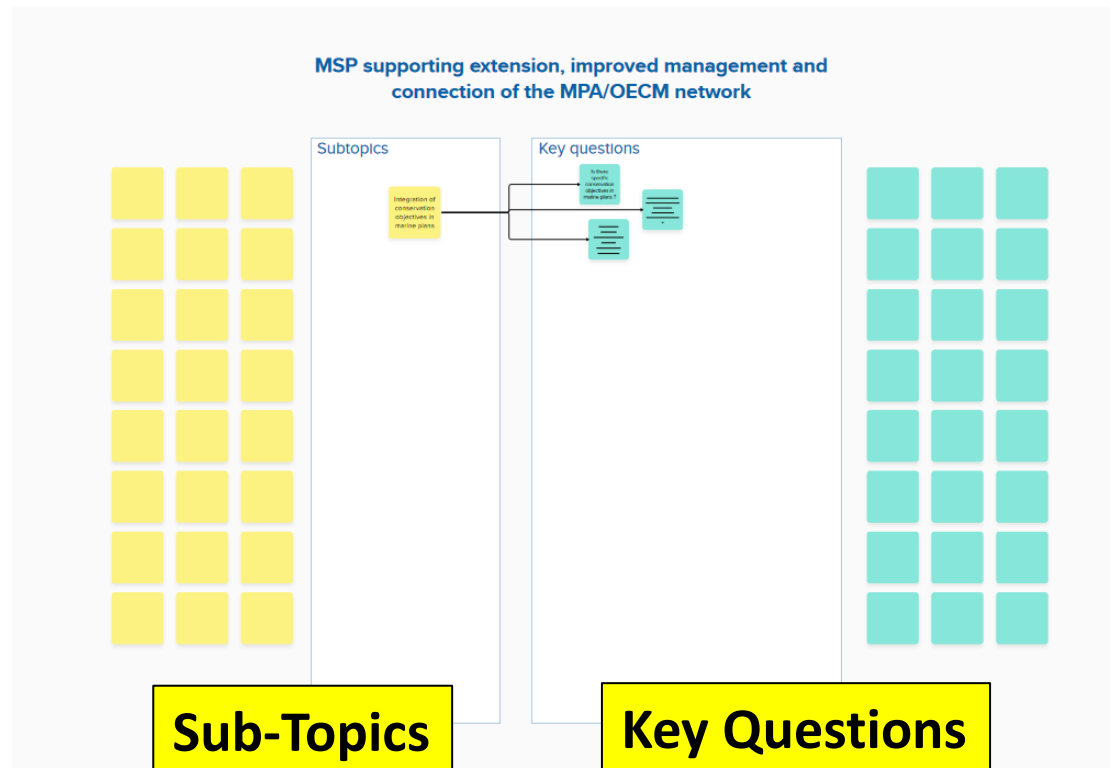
MSP supporting extension, improved management and connection of the MPA/OECM network

Subtopics

Integration of conservation objectives in marine plans

Key questions

Is there specific conservation objectives in marine plans ?

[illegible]

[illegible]

Sub-Topics

Key Questions